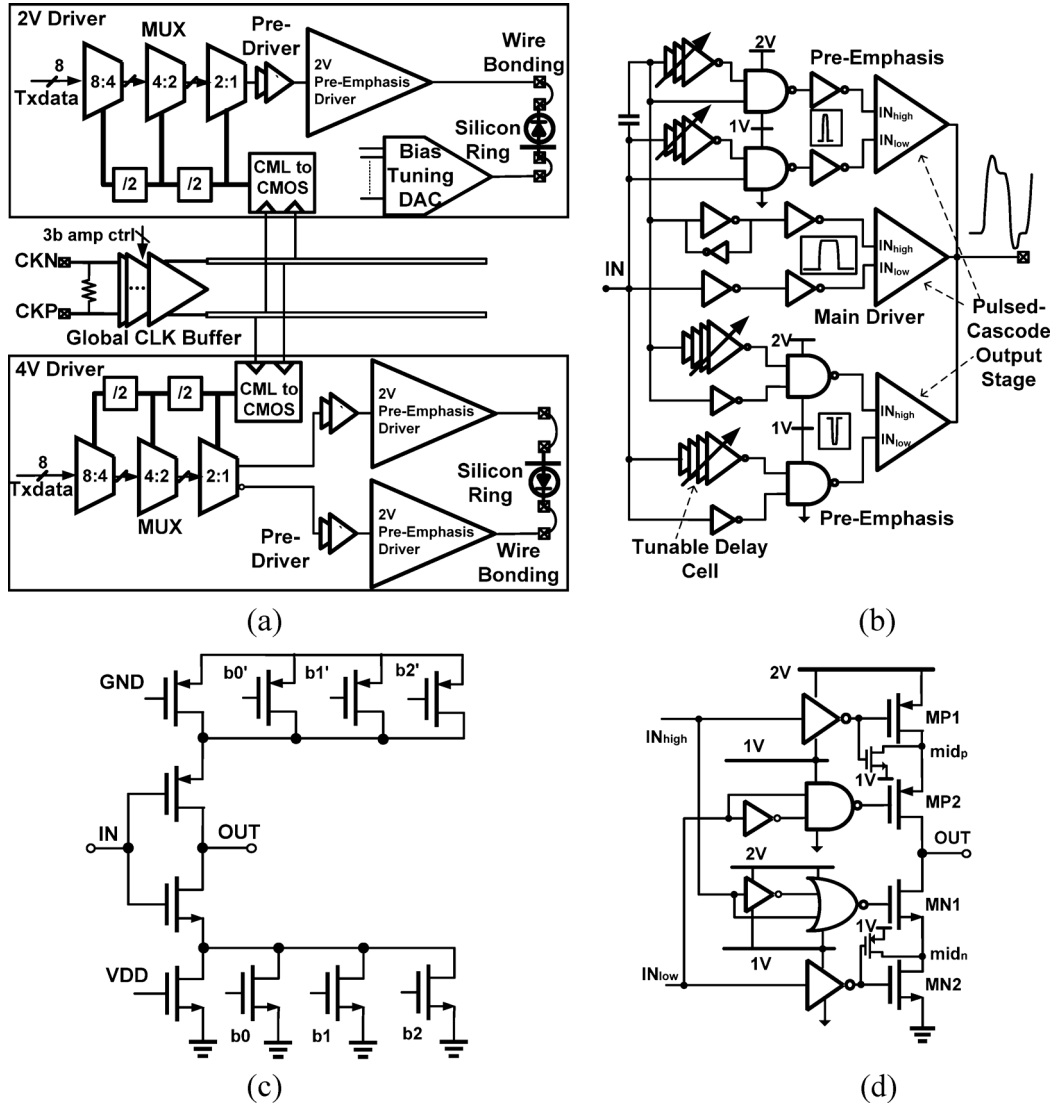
2V Driver
MUX
Pre-Driver
8
Txdata
8:4
4:2
2:1
2V Pre-Emphasis Driver
Wire Bonding
/2
/2
CML to CMOS
Silicon Ring
Bias Tuning DAC
3b amp ctrl
CKN
CKP
Global CLK Buffer
4V Driver
/2
/2
CML to CMOS
2V Pre-Emphasis Driver
8
Txdata
8:4
4:2
2:1
MUX
Silicon Ring
Pre-Driver
2V Pre-Emphasis Driver
Wire Bonding
(a)

2V
Pre-Emphasis
1V
$IN_{high}$
$IN_{low}$
IN
$IN_{high}$
$IN_{low}$
Main Driver
Pulsed-Cascode Output Stage
2V
1V
$IN_{high}$
$IN_{low}$
Pre-Emphasis
Tunable Delay Cell
(b)

GND
b0'
b1'
b2'
IN
OUT
VDD
b0
b1
b2
(c)

2V
MP1
$IN_{high}$
1V
$mid_p$
1V
MP2
OUT
2V
MN1
1V
$mid_n$
1V
$IN_{low}$
MN2
(d)